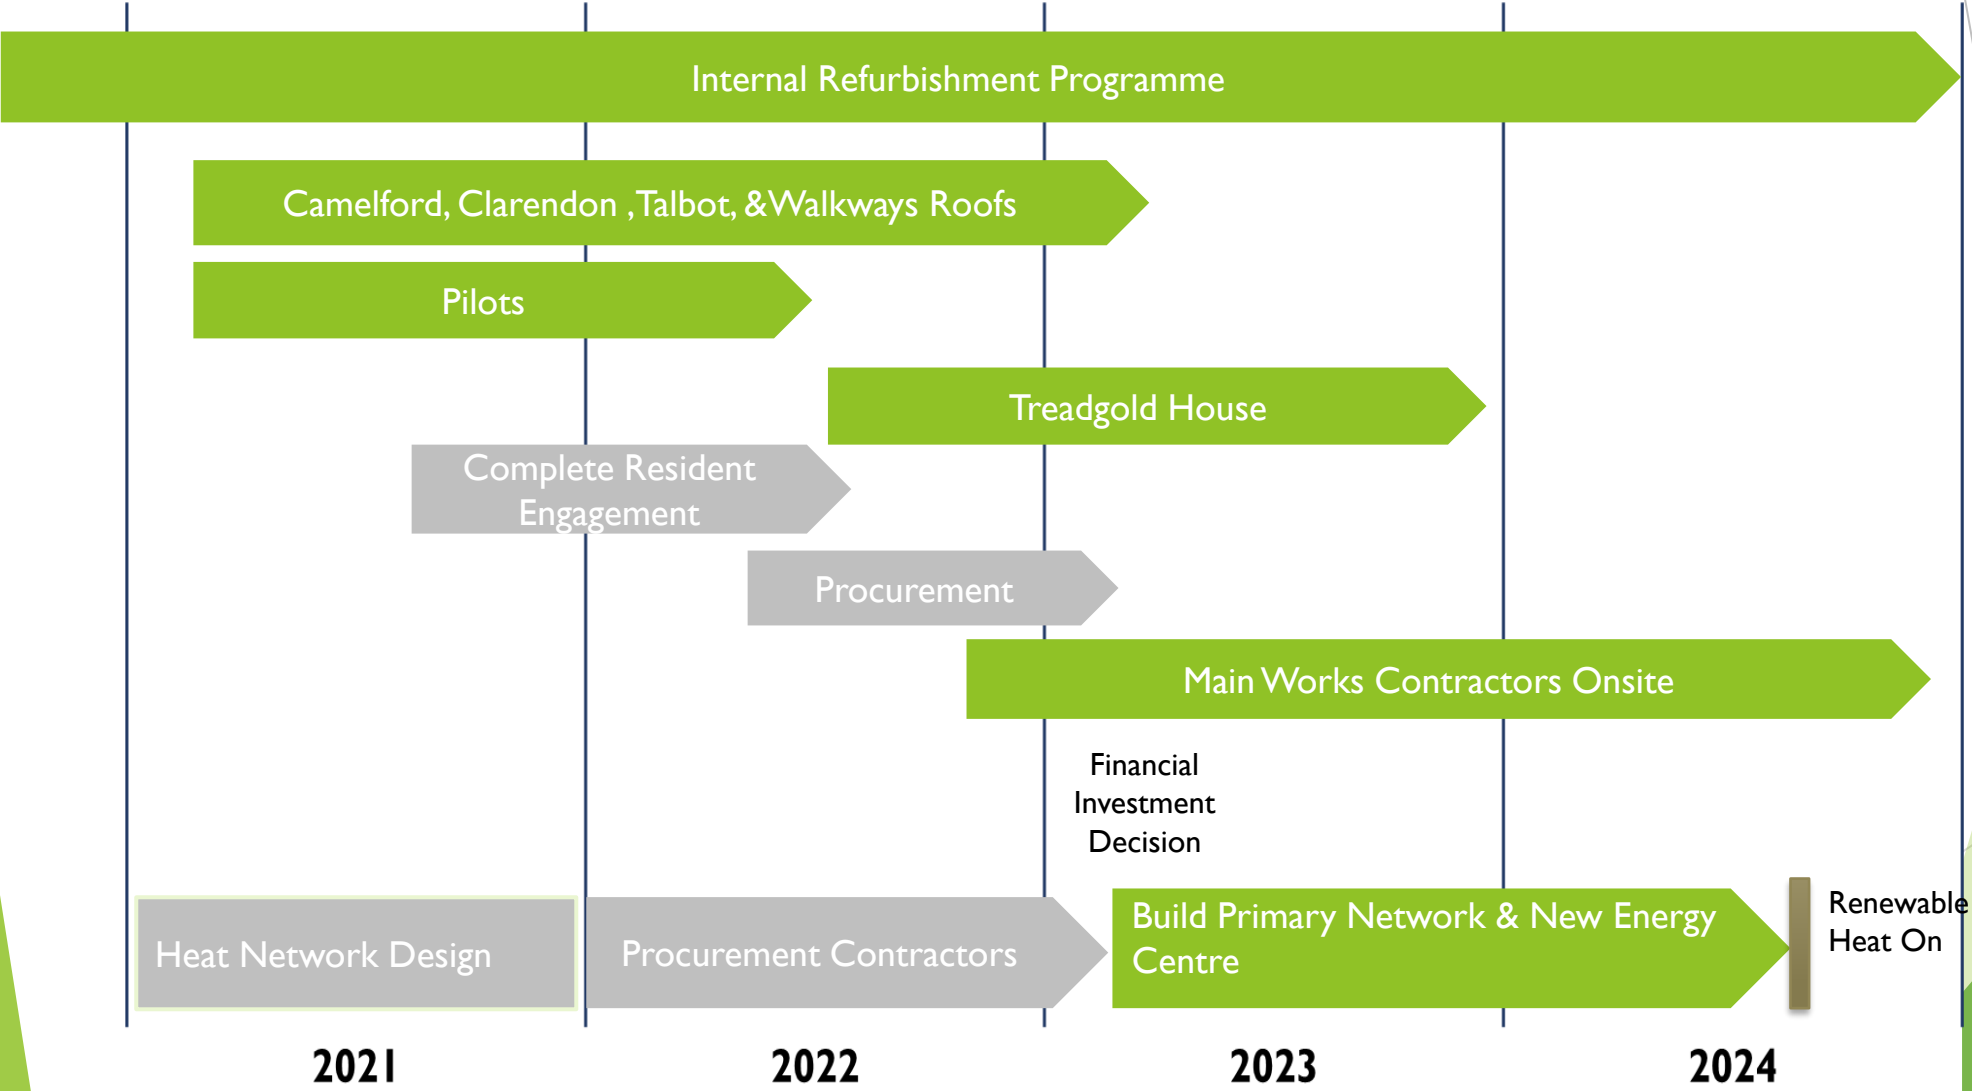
Internal Refurbishment Programme

Camelford, Clarendon ,Talbot, &Walkways Roofs

Pilots

Treadgold House

Complete Resident Engagement

Procurement

Main Works Contractors Onsite

Financial Investment Decision

Heat Network Design

Procurement Contractors

Build Primary Network & New Energy Centre

Renewable Heat On

2021

2022

2023

2024